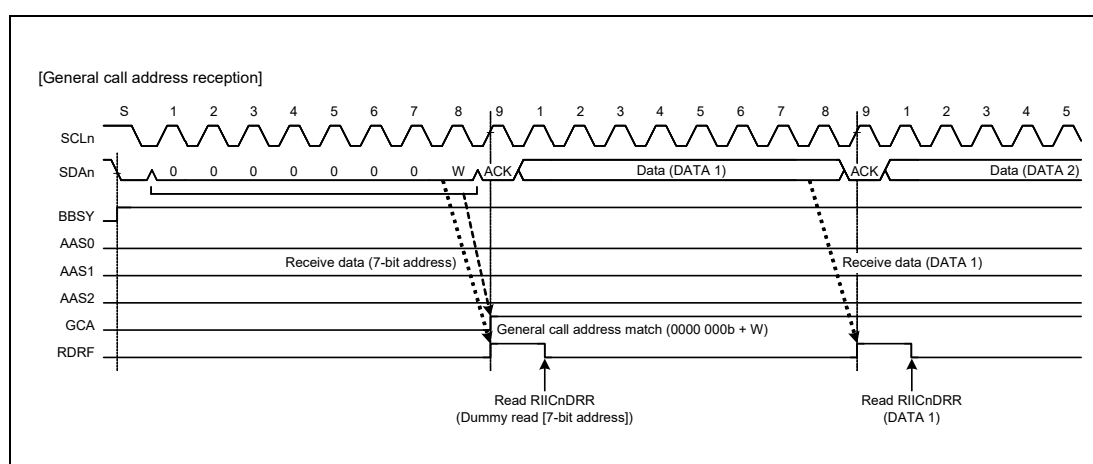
[General call address reception]

S 1 2 3 4 5 6 7 8 9 1 2 3 4 5 6 7 8 9 1 2 3 4 5

SCLn

SDAn 0 0 0 0 0 0 0 W ACK Data (DATA 1) ACK Data (DATA 2)

BBSY

AAS0

AAS1

AAS2

GCA

RDRF

Receive data (7-bit address)

Receive data (DATA 1)

General call address match (0000 000b + W)

Read RIICnDRR (Dummy read [7-bit address])

Read RIICnDRR (DATA 1)